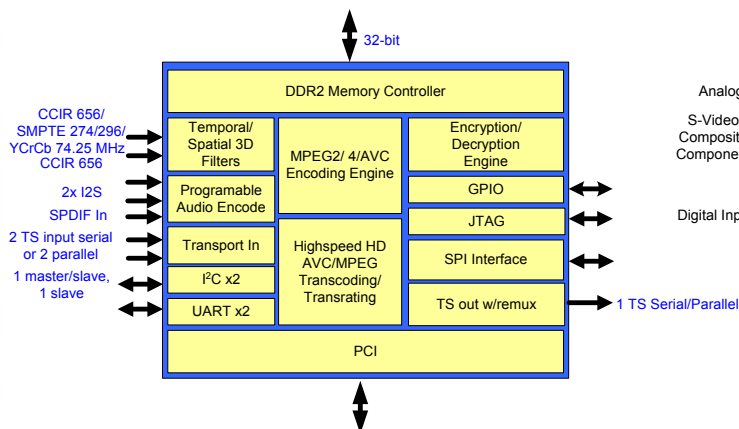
32-bit

DDR2 Memory Controller

CCIR 656/
SMPTE 274/296/
YCrCb 74.25 MHz
CCIR 656

2x I2S

SPDIF In

2 TS input serial
or 2 parallel

1 master/slave,
1 slave

Temporal/
Spatial 3D
Filters

Programable
Audio Encode

Transport In

I$^2$C x2

UART x2

MPEG2/ 4/AVC
Encoding Engine

Highspeed HD
AVC/MPEG
Transcoding/
Transrating

Encryption/
Decryption
Engine

GPIO

JTAG

SPI Interface

TS out w/remux

PCI

Analog

S-Video
Composit
Compone

Digital Inp

1 TS Serial/Parallel